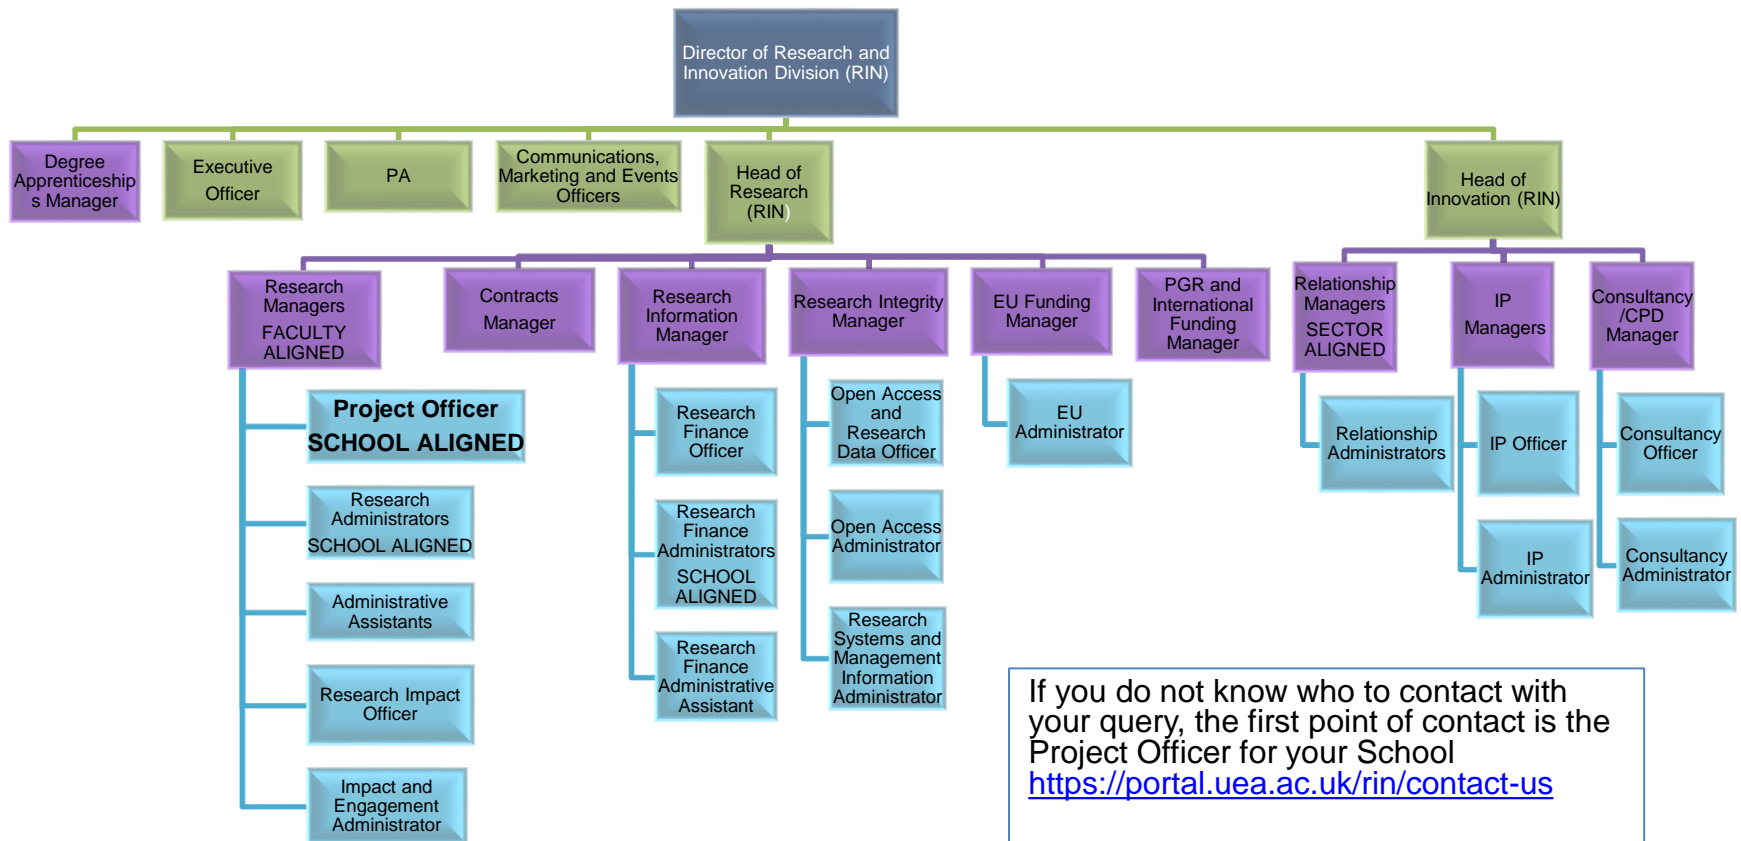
Director of Research and Innovation Division (RIN)

Degree Apprenticeships Manager

Executive Officer

PA

Communications, Marketing and Events Officers

Head of Research (RIN)

Head of Innovation (RIN)

Research Managers FACULTY ALIGNED

Contracts Manager

Research Information Manager

Research Integrity Manager

EU Funding Manager

PGR and International Funding Manager

Relationship Managers SECTOR ALIGNED

IP Managers

Consultancy /CPD Manager

Project Officer SCHOOL ALIGNED

Research Administrators SCHOOL ALIGNED

Administrative Assistants

Research Impact Officer

Impact and Engagement Administrator

Research Finance Officer

Research Finance Administrators SCHOOL ALIGNED

Research Finance Administrative Assistant

Open Access and Research Data Officer

Open Access Administrator

Research Systems and Management Information Administrator

EU Administrator

Relationship Administrators

IP Officer

IP Administrator

Consultancy Officer

Consultancy Administrator

If you do not know who to contact with your query, the first point of contact is the Project Officer for your School https://portal.uea.ac.uk/rin/contact-us